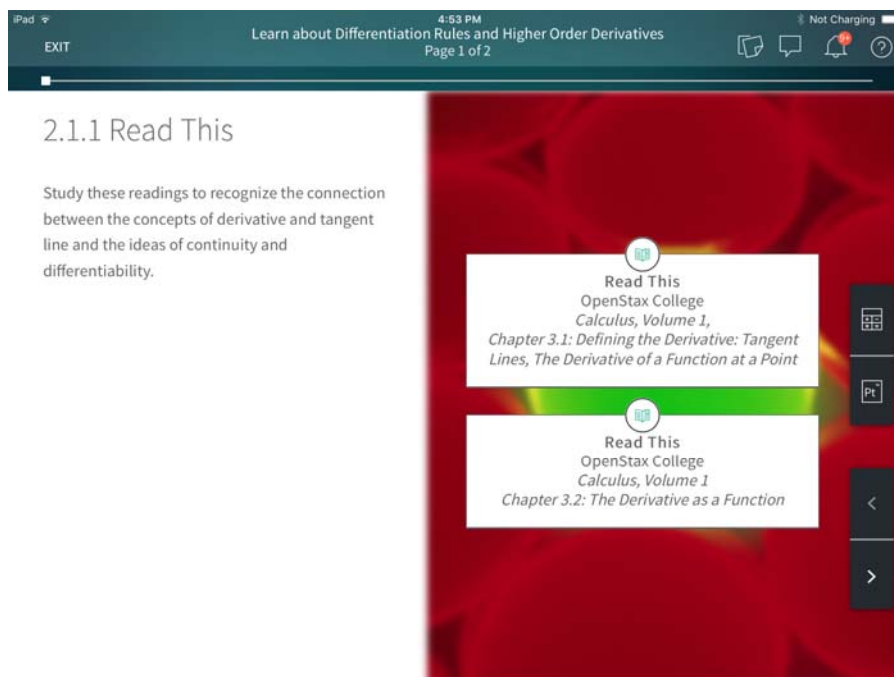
iPad
4:53 PM
Not Charging
EXIT
Learn about Differentiation Rules and Higher Order Derivatives
Page 1 of 2
9+

2.1.1 Read This

Study these readings to recognize the connection between the concepts of derivative and tangent line and the ideas of continuity and differentiability.

Read This
OpenStax College
Calculus, Volume 1,
Chapter 3.1: Defining the Derivative: Tangent Lines, The Derivative of a Function at a Point

Read This
OpenStax College
Calculus, Volume 1
Chapter 3.2: The Derivative as a Function

Pt